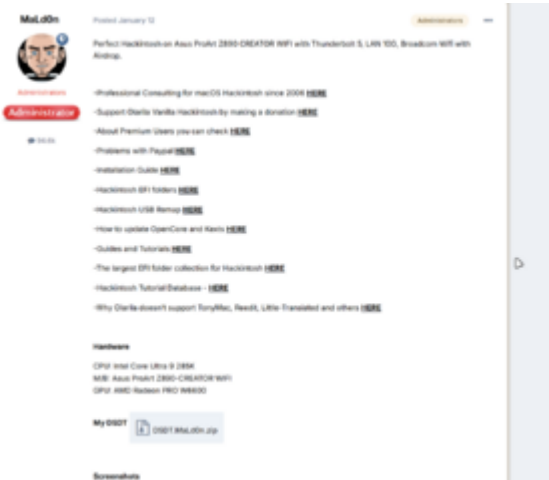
MaLd0n

Administrators

Administrator

Posted January 12

Administrators

Perfect Hackintosh on Asus ProArt Z890-CREATOR WIFI with Thunderbolt 5, LAN 10G, Broadcom Wifi with Airdrop.

-Professional Consulting for macOS Hackintosh since 2006 HERE

-Support Olarila Vanilla Hackintosh by making a donation HERE

-About Premium Users you can check HERE

-Problems with Paypal HERE

-Installation Guide HERE

-Hackintosh EFI folders HERE

-Hackintosh USB Remap HERE

-How to update OpenCore and Kexts HERE

-Guides and Tutorials HERE

-The largest EFI folder collection for Hackintosh HERE

-Hackintosh Tutorial Database - HERE

-Why Olarila doesn't support TonyMac, Reddit, Little-Translated and others HERE

Hardware

CPU: Intel Core Ultra 9 285K
M/B: Asus ProArt Z890-CREATOR WIFI
GPU: AMD Radeon PRO W6600

My DSDT

DSDT.MaLd0n.zip

Screenshots